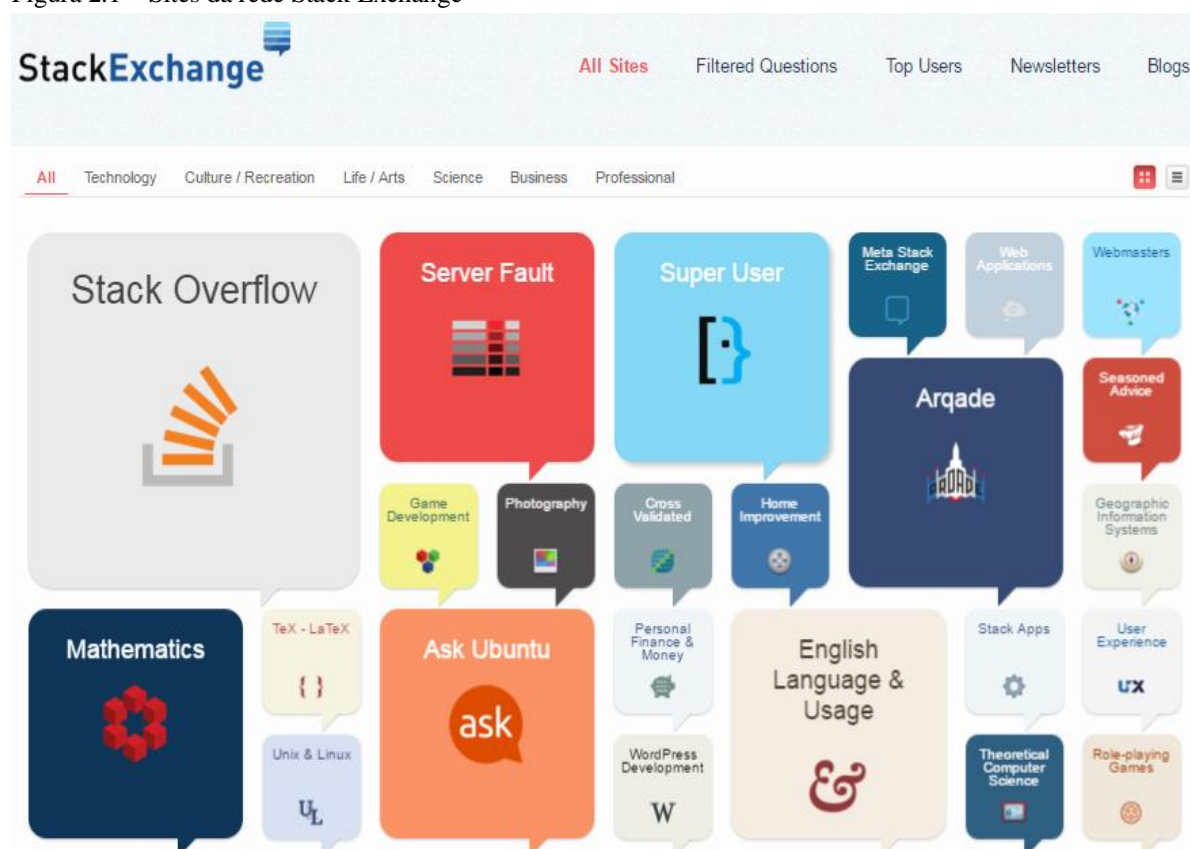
Figura 2.1 – Sites da rede Stack Exchange

StackExchange

All Sites Filtered Questions Top Users Newsletters Blogs

All Technology Culture / Recreation Life / Arts Science Business Professional

Stack Overflow

Server Fault

Super User

Meta Stack Exchange

Web Applications

Webmasters

Arqade

Seasoned Advice

Game Development

Photography

Cross Validated

Home Improvement

Geographic Information Systems

Mathematics

TeX - LaTeX

Ask Ubuntu

ask

Personal Finance & Money

English Language & Usage

Stack Apps

User Experience

UX

Unix & Linux

WordPress Development

W

Theoretical Computer Science

Role-playing Games